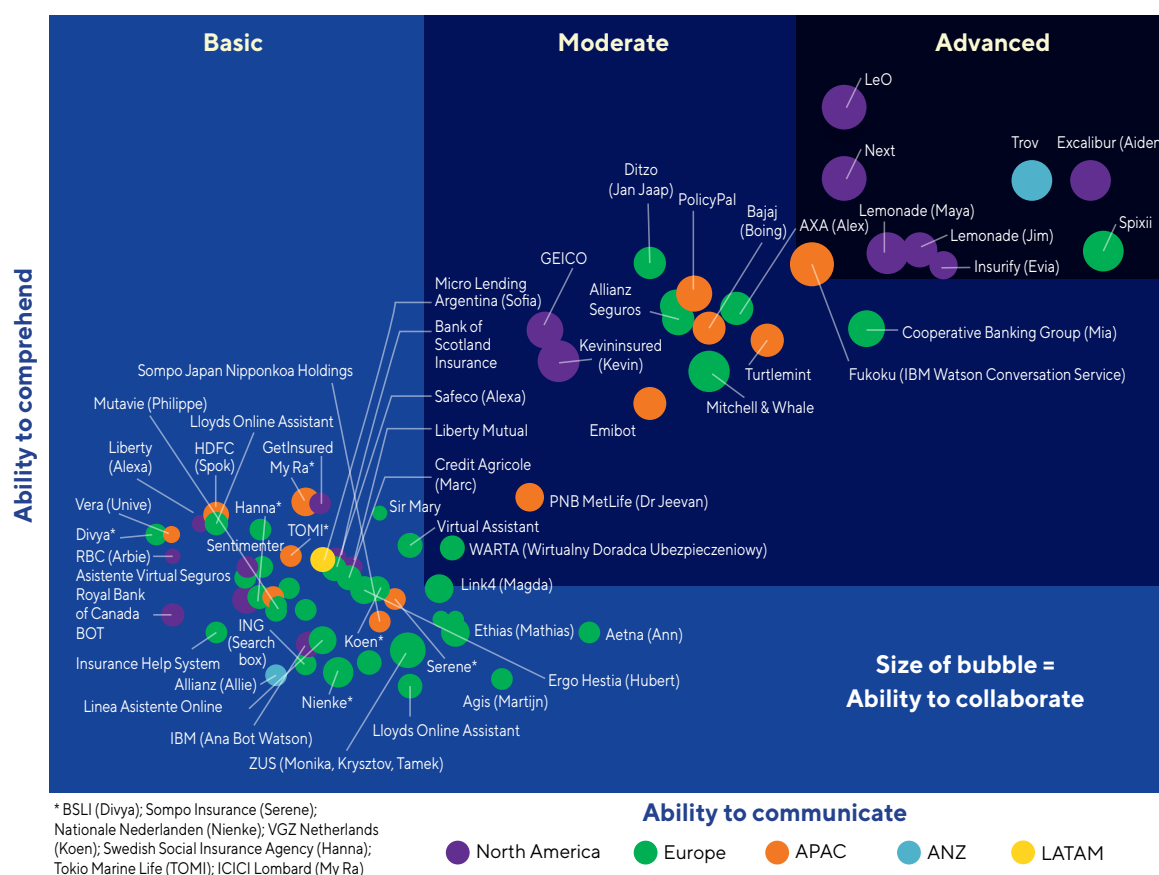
Basic

Moderate

Advanced

Ability to comprehend

LeO

Next

Trov

Excalibur (Aiden

Lemonade (Maya)

Lemonade (Jim)

Insurify (Evia)

Spixii

Ditzo (Jan Jaap)

PolicyPal

Bajaj (Boing)

AXA (Alex)

GEICO

Allianz Seguros

Micro Lending Argentina (Sofia)

Bank of Scotland Insurance

Kevininsured (Kevin)

Cooperative Banking Group (Mia)

Turtlemint

Fukoku (IBM Watson Conversation Service)

Mitchell & Whale

Sompo Japan Nipponkoa Holdings

Safeco (Alexa)

Emibot

Mutavie (Philippe)

Lloyds Online Assistant

Liberty Mutual

Liberty (Alexa)

HDFC (Spok)

GetInsured My Ra*

Credit Agricole (Marc)

PNB MetLife (Dr Jeevan)

Vera (Unive)

Hanna*

Sir Mary

Divya*

TOMI*

Virtual Assistant

Sentimenter

RBC (Arbie)

WARTA (Wirtualny Doradca Ubezpieczeniowy)

Asistente Virtual Seguros

Link4 (Magda)

Royal Bank of Canada BOT

ING (Search box)

Koen*

Ethias (Mathias)

Aetna (Ann)

Insurance Help System

Serene*

Ergo Hestia (Hubert)

Size of bubble = Ability to collaborate

Allianz (Allie)

Nienke*

Agis (Martijn)

Linea Asistente Online

Lloyds Online Assistant

IBM (Ana Bot Watson)

ZUS (Monika, Krysztov, Tamek)

* BSLI (Divya); Sompo Insurance (Serene); Nationale Nederlanden (Nienke); VGZ Netherlands (Koen); Swedish Social Insurance Agency (Hanna); Tokio Marine Life (TOMI); ICICI Lombard (My Ra)

Ability to communicate

North America

Europe

APAC

ANZ

LATAM